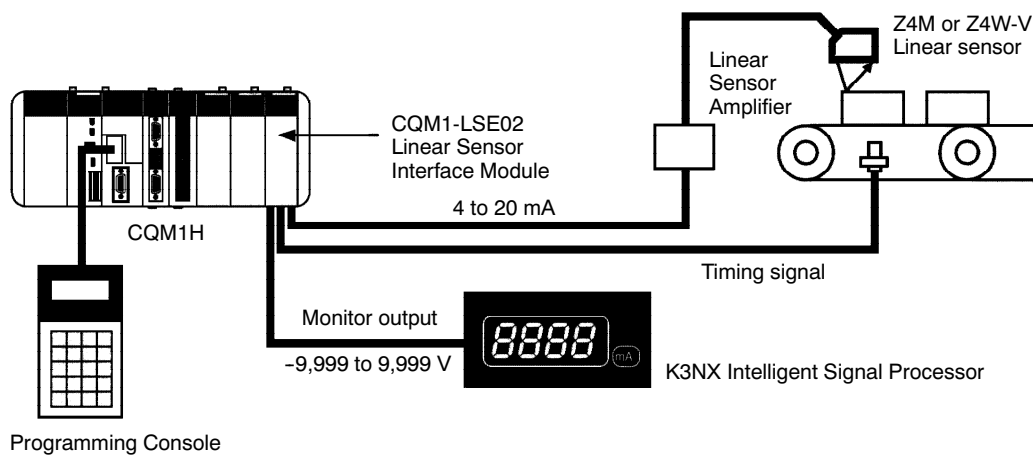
Z4M or Z4W-V
Linear sensor

Linear
Sensor
Amplifier

CQM1-LSE02
Linear Sensor
Interface Module

CQM1H

4 to 20 mA

Timing signal

Monitor output

–9,999 to 9,999 V

8888

mA

K3NX Intelligent Signal Processor

Programming Console